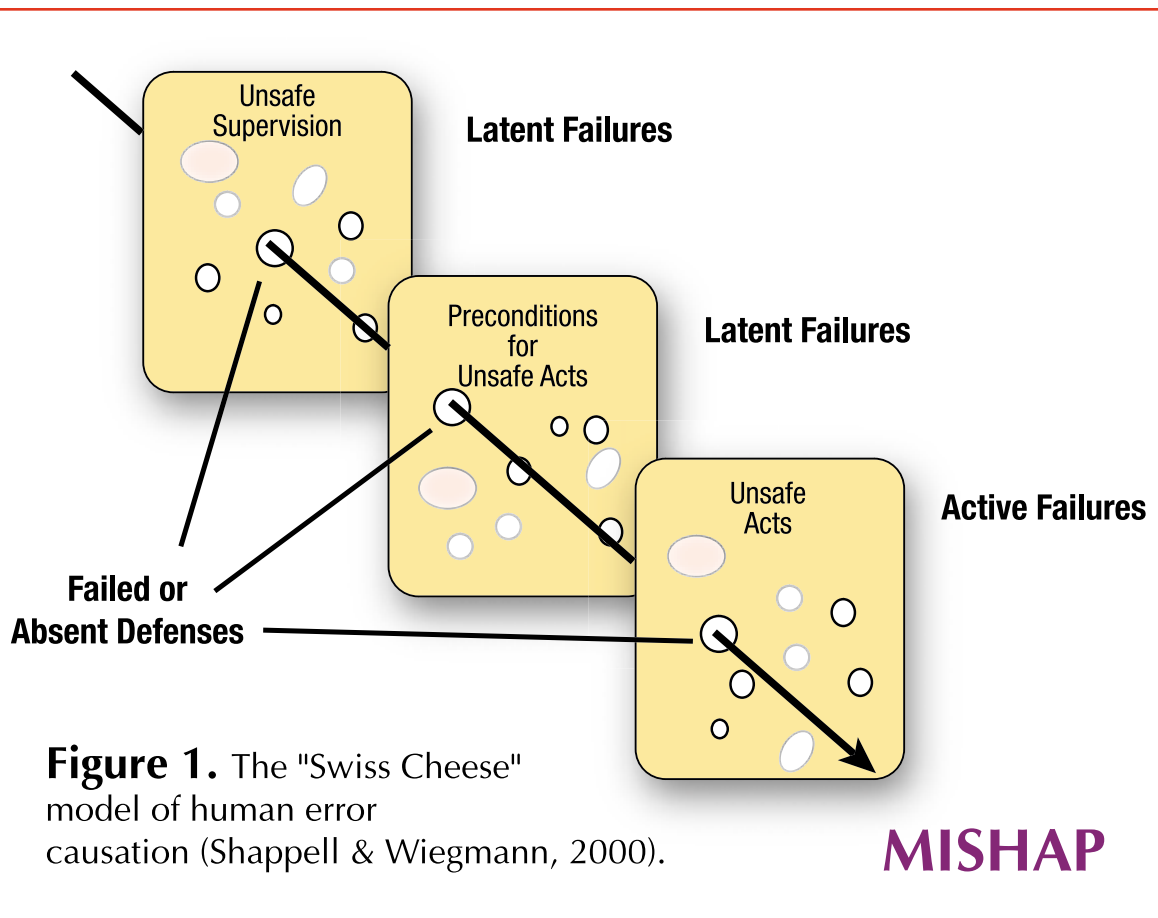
Unsafe Supervision

Latent Failures

Preconditions for Unsafe Acts

Latent Failures

Unsafe Acts

Active Failures

Failed or Absent Defenses

**Figure 1.** The "Swiss Cheese" model of human error causation (Shappell & Wiegmann, 2000).

MISHAP